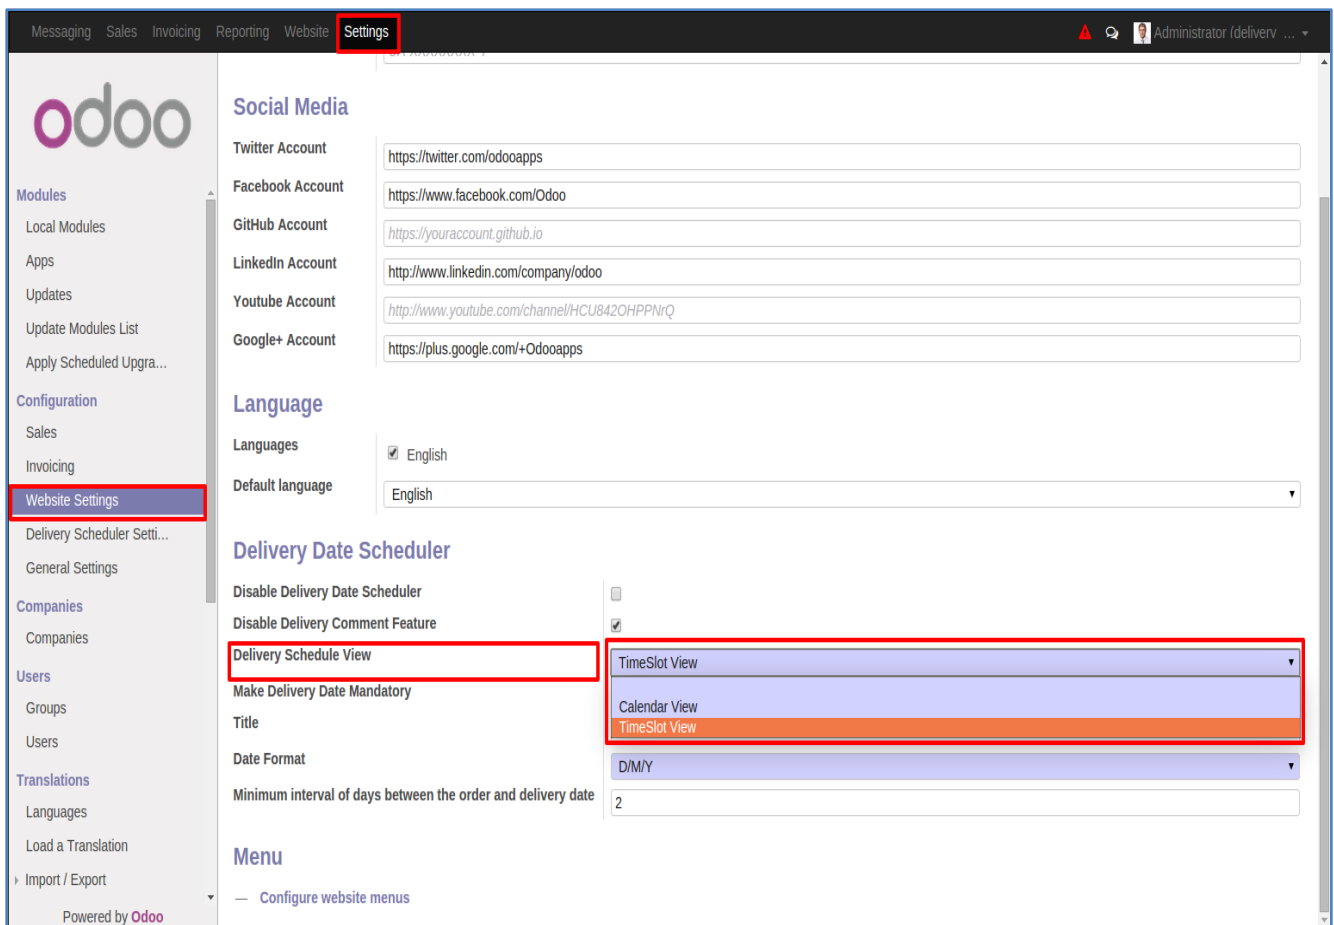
Messaging Sales Invoicing Reporting Website Settings

Administrator (deliverv ...

odoo

Modules
Local Modules
Apps
Updates
Update Modules List
Apply Scheduled Upgra...

Configuration
Sales
Invoicing
Website Settings
Delivery Scheduler Setti...
General Settings

Companies
Companies

Users
Groups
Users

Translations
Languages
Load a Translation
Import / Export

Powered by Odoo

Social Media

| | |
|---|---|
| Twitter Account | https://twitter.com/odooapps |
| Facebook Account | https://www.facebook.com/Odoo |
| GitHub Account | https://youraccount.github.io |
| LinkedIn Account | http://www.linkedin.com/company/odoo |
| Youtube Account | http://www.youtube.com/channel/HCU842OHPPNrQ |
| Google+ Account | https://plus.google.com/+Odooapps |

Language

Languages
English

Default language
English

Delivery Date Scheduler

Disable Delivery Date Scheduler
Disable Delivery Comment Feature
Delivery Schedule View
TimeSlot View
Calendar View
TimeSlot View
Make Delivery Date Mandatory
Title
Date Format
D/M/Y
Minimum interval of days between the order and delivery date
2

Menu

— Configure website menus